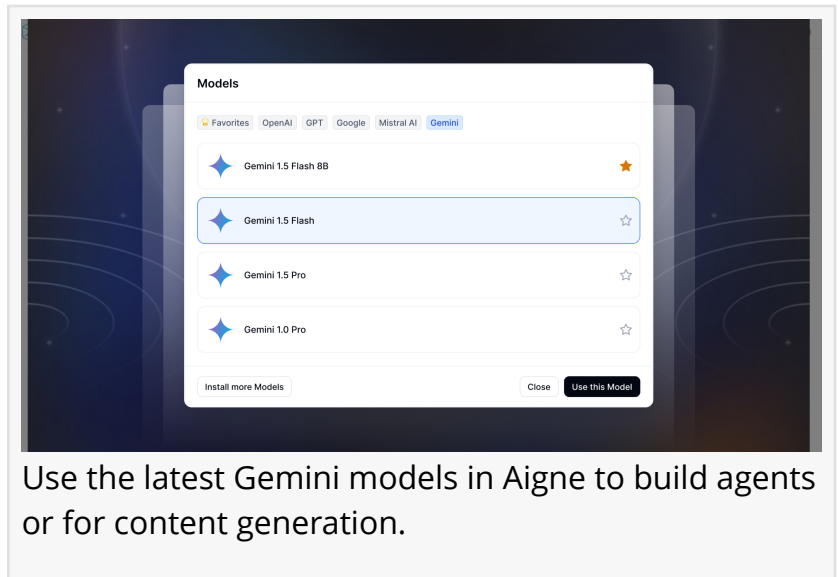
Models

Favorites OpenAI GPT Google Mistral AI Gemini

Gemini 1.5 Flash 8B

Gemini 1.5 Flash

Gemini 1.5 Pro

Gemini 1.0 Pro

Install more Models

Close

Use this Model

Use the latest Gemini models in Aigne to build agents or for content generation.